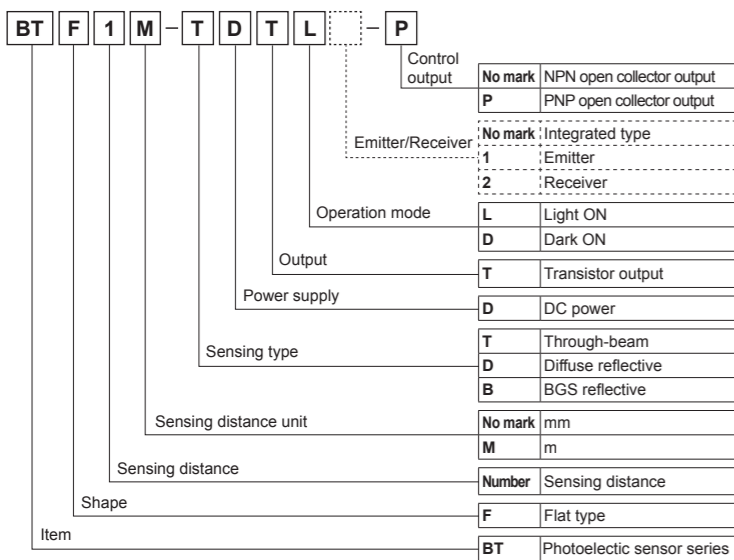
BT F 1 M – T D T L – P

Control output

| No mark | NPN open collector output |
|---|---|
| P | PNP open collector output |

Emitter/Receiver

| No mark | Integrated type |
|---|---|
| 1 | Emitter |
| 2 | Receiver |

Operation mode

| L | Light ON |
|---|---|
| D | Dark ON |

Output

| T | Transistor output |
|---|---|

Power supply

| D | DC power |
|---|---|

Sensing type

| T | Through-beam |
|---|---|
| D | Diffuse reflective |
| B | BGS reflective |

Sensing distance unit

| No mark | mm |
|---|---|
| M | m |

Sensing distance

| Number | Sensing distance |
|---|---|

Shape

| F | Flat type |
|---|---|

Item

| BT | Photoelectic sensor series |
|---|---|